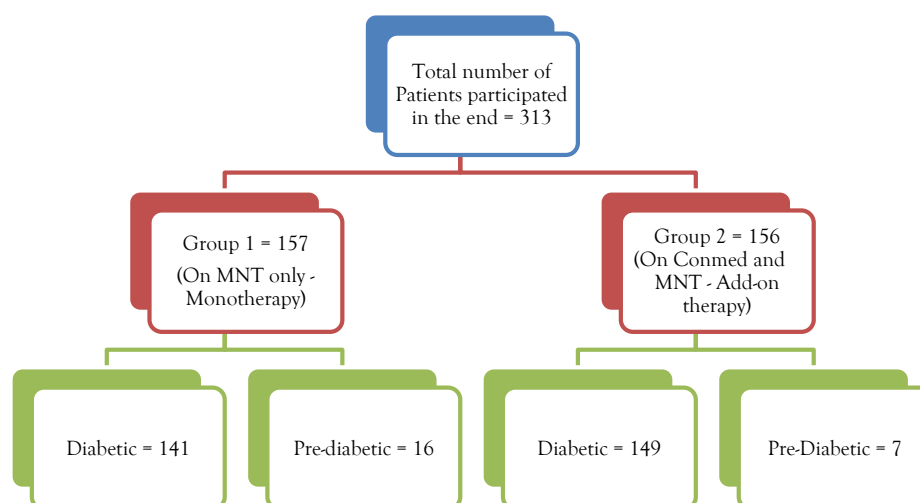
Total number of Patients participated in the end = 313

Group 1 = 157
(On MNT only - Monotherapy)

Group 2 = 156
(On Conmed and MNT - Add-on therapy)

Diabetic = 141

Pre-diabetic = 16

Diabetic = 149

Pre-Diabetic = 7